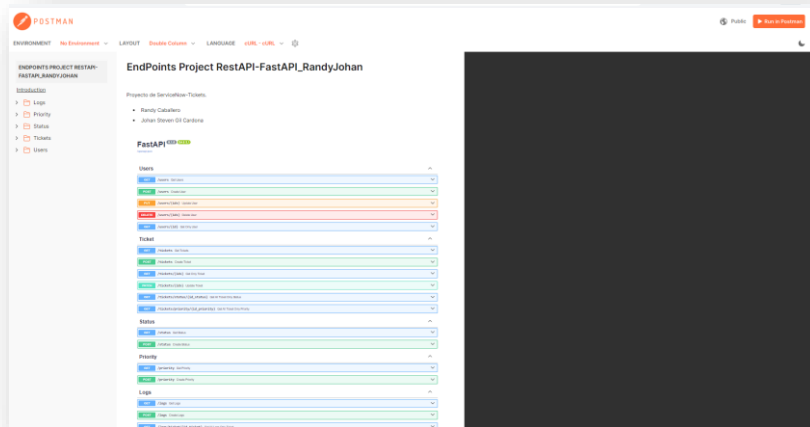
POSTMAN

Public Run in Postman

ENVIRONMENT No Environment LAYOUT Double Column LANGUAGE cURL - cURL

ENDPOINTS PROJECT RESTAPI-FASTAPI_RANDYJOHAN

Introduction

Logs

Priority

Status

Tickets

Users

EndPoints Project RestAPI-FastAPI_RandyJohan

Proyecto de ServiceNow-Tickets.

• Randy Caballero

• Johan Steven Gil Cardona

FastAPI

Users

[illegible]

Ticket

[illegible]

Status

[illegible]

Priority

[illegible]

Logs

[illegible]